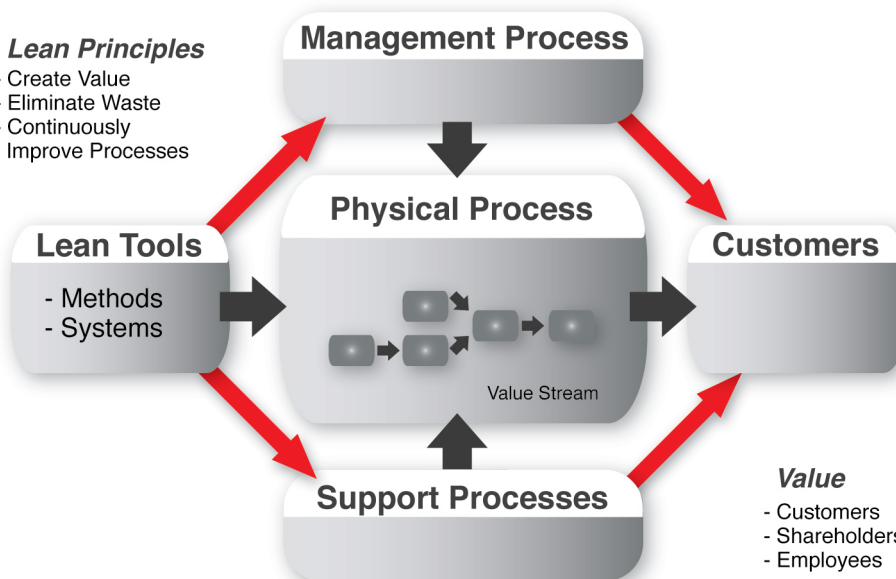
Lean Principles
Create Value
Eliminate Waste
Continuously
Improve Processes

Management Process

Physical Process

Lean Tools
- Methods
- Systems

Customers

Value Stream

Support Processes

Value
- Customers
- Shareholders
- Employees